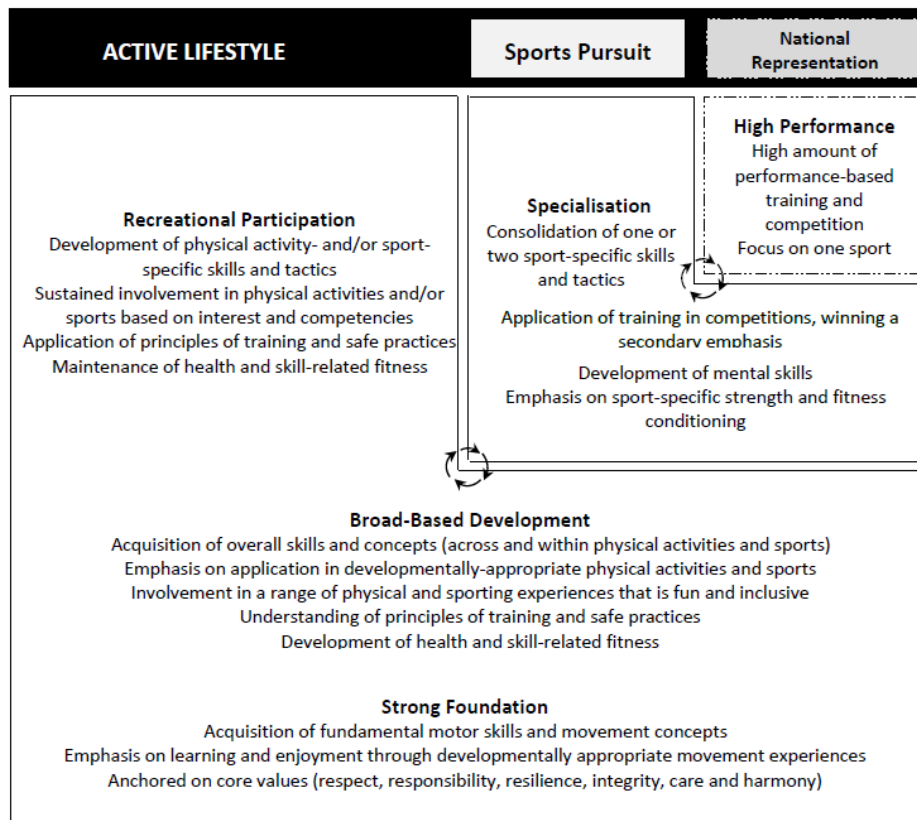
ACTIVE LIFESTYLE

Sports Pursuit

National Representation

High Performance
High amount of performance-based training and competition
Focus on one sport

Specialisation
Consolidation of one or two sport-specific skills and tactics
Application of training in competitions, winning a secondary emphasis
Development of mental skills
Emphasis on sport-specific strength and fitness conditioning

Recreational Participation
Development of physical activity- and/or sport-specific skills and tactics
Sustained involvement in physical activities and/or sports based on interest and competencies
Application of principles of training and safe practices
Maintenance of health and skill-related fitness

Broad-Based Development
Acquisition of overall skills and concepts (across and within physical activities and sports)
Emphasis on application in developmentally-appropriate physical activities and sports
Involvement in a range of physical and sporting experiences that is fun and inclusive
Understanding of principles of training and safe practices
Development of health and skill-related fitness

Strong Foundation
Acquisition of fundamental motor skills and movement concepts
Emphasis on learning and enjoyment through developmentally appropriate movement experiences
Anchored on core values (respect, responsibility, resilience, integrity, care and harmony)